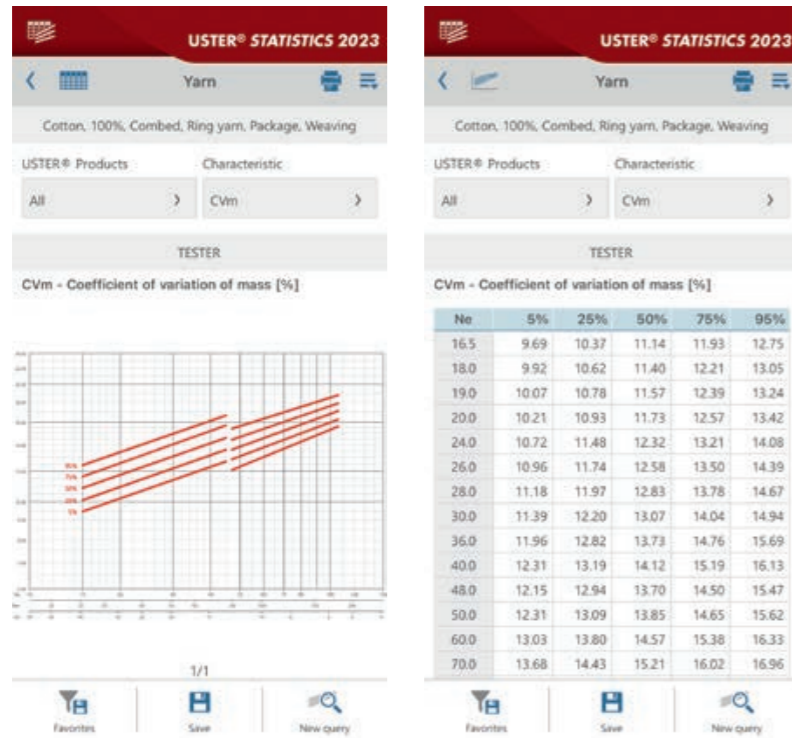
USTER® STATISTICS 2023

Yarn

Cotton, 100%, Combed, Ring yarn, Package, Weaving

USTER® Products
All

Characteristic
CVm

TESTER

CVm - Coefficient of variation of mass [%]

95%
75%
50%
25%
5%

1/1

Favorites
Save
New query

USTER® STATISTICS 2023

Yarn

Cotton, 100%, Combed, Ring yarn, Package, Weaving

USTER® Products
All

Characteristic
CVm

TESTER

CVm - Coefficient of variation of mass [%]

| Ne | 5% | 25% | 50% | 75% | 95% |
|---|---|---|---|---|---|
| 16.5 | 9.69 | 10.37 | 11.14 | 11.93 | 12.75 |
| 18.0 | 9.92 | 10.62 | 11.40 | 12.21 | 13.05 |
| 19.0 | 10.07 | 10.78 | 11.57 | 12.39 | 13.24 |
| 20.0 | 10.21 | 10.93 | 11.73 | 12.57 | 13.42 |
| 24.0 | 10.72 | 11.48 | 12.32 | 13.21 | 14.08 |
| 26.0 | 10.96 | 11.74 | 12.58 | 13.50 | 14.39 |
| 28.0 | 11.18 | 11.97 | 12.83 | 13.78 | 14.67 |
| 30.0 | 11.39 | 12.20 | 13.07 | 14.04 | 14.94 |
| 36.0 | 11.96 | 12.82 | 13.73 | 14.76 | 15.69 |
| 40.0 | 12.31 | 13.19 | 14.12 | 15.19 | 16.13 |
| 48.0 | 12.15 | 12.94 | 13.70 | 14.50 | 15.47 |
| 50.0 | 12.31 | 13.09 | 13.85 | 14.65 | 15.62 |
| 60.0 | 13.03 | 13.80 | 14.57 | 15.38 | 16.33 |
| 70.0 | 13.68 | 14.43 | 15.21 | 16.02 | 16.96 |

Favorites
Save
New query